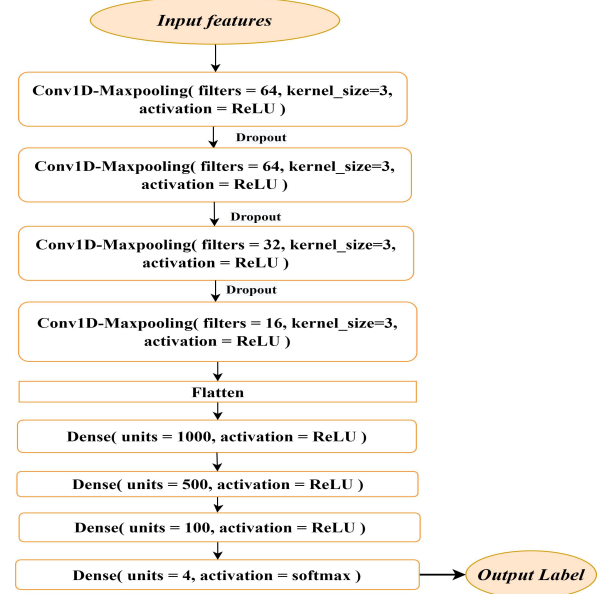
Input features

Conv1D-Maxpooling( filters = 64, kernel_size=3, activation = ReLU )

Dropout

Conv1D-Maxpooling( filters = 64, kernel_size=3, activation = ReLU )

Dropout

Conv1D-Maxpooling( filters = 32, kernel_size=3, activation = ReLU )

Dropout

Conv1D-Maxpooling( filters = 16, kernel_size=3, activation = ReLU )

Flatten

Dense( units = 1000, activation = ReLU )

Dense( units = 500, activation = ReLU )

Dense( units = 100, activation = ReLU )

Dense( units = 4, activation = softmax )

Output Label